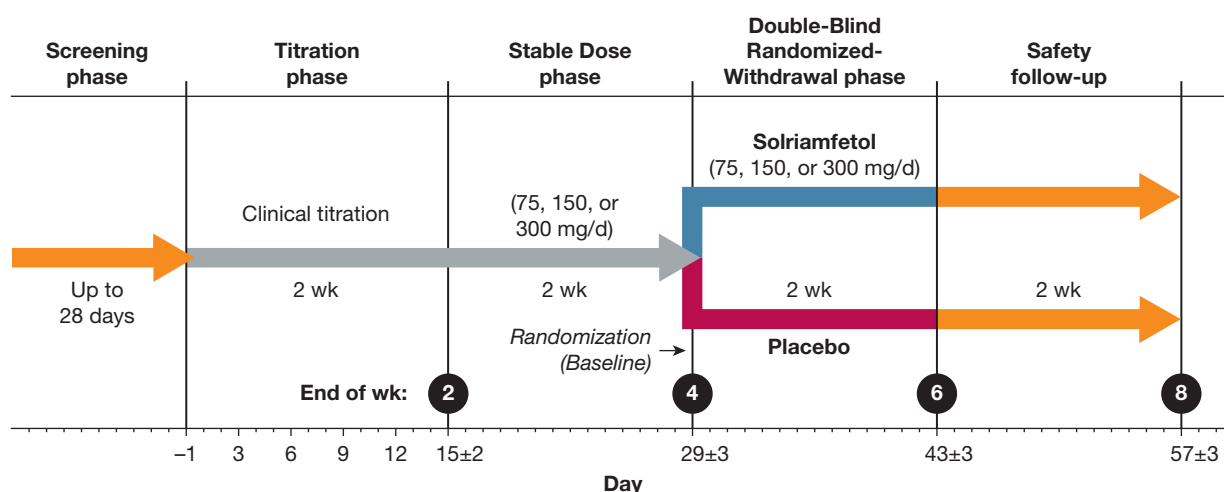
Screening phase

Titration phase

Stable Dose phase

Double-Blind Randomized-Withdrawal phase

Safety follow-up

Solriamfetol
(75, 150, or 300 mg/d)

Clinical titration

(75, 150, or 300 mg/d)

Up to 28 days

2 wk

2 wk

2 wk

2 wk

Randomization (Baseline)

Placebo

End of wk: 2 4 6 8

–1 3 6 9 12 15±2 29±3 43±3 57±3

Day